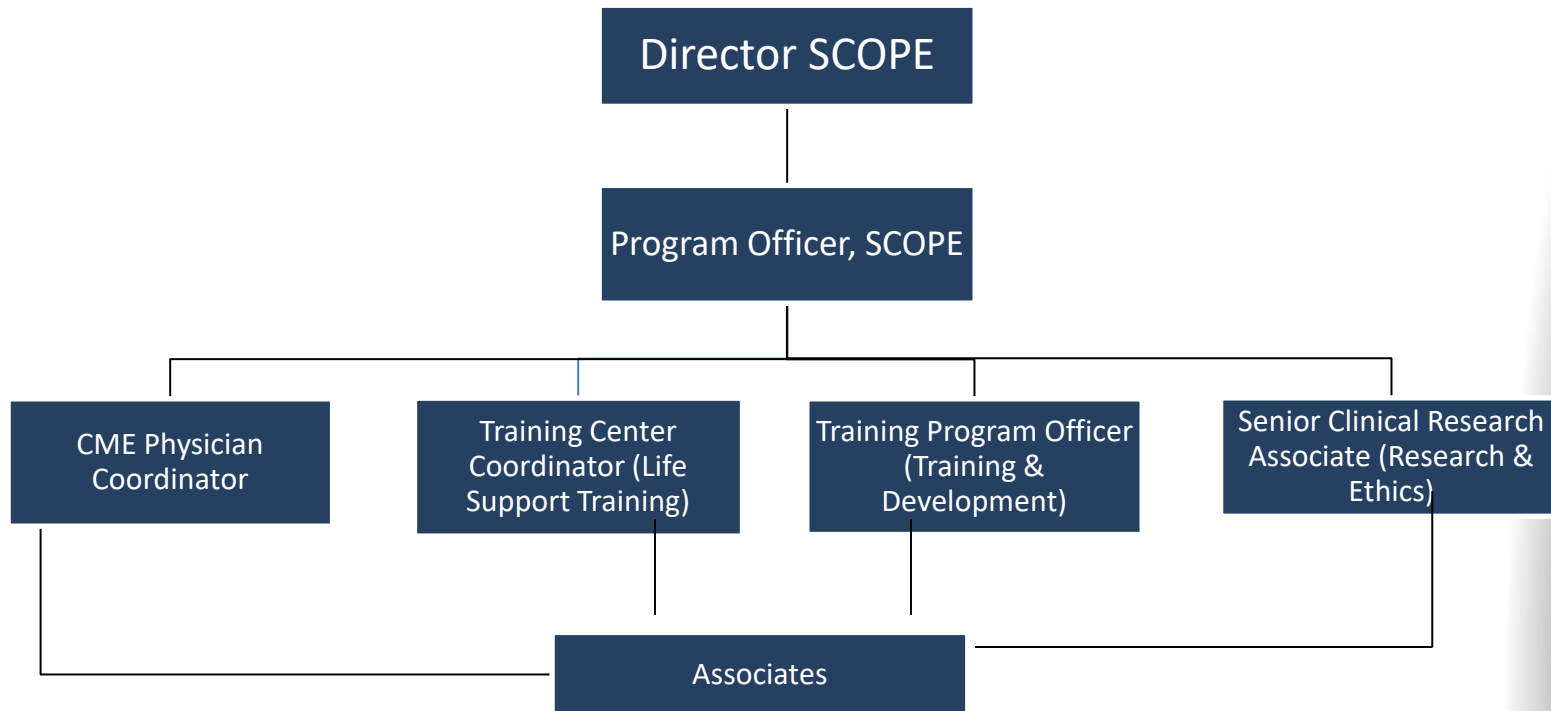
Director SCOPE

Program Officer, SCOPE

CME Physician Coordinator

Training Center Coordinator (Life Support Training)

Training Program Officer (Training & Development)

Senior Clinical Research Associate (Research & Ethics)

Associates